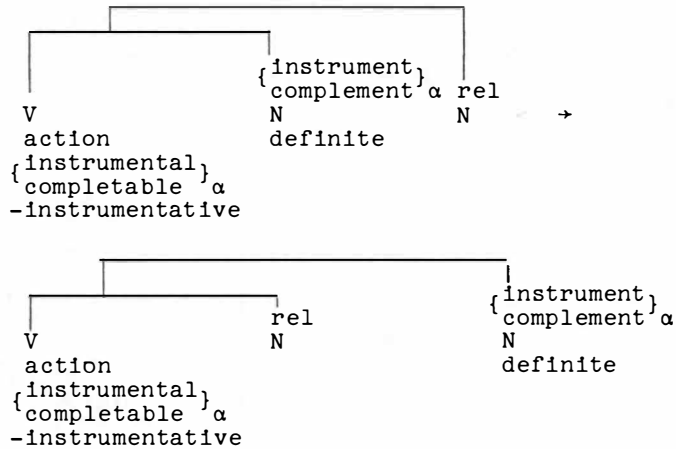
V
action
$\left\{\begin{matrix}\text{instrumental}\\ \text{completable}\end{matrix}\right\}_{\alpha}$
-instrumentative

$\left\{\begin{matrix}\text{instrument}\\ \text{complement}\end{matrix}\right\}_{\alpha}$
N
definite

rel
N

→

V
action
$\left\{\begin{matrix}\text{instrumental}\\ \text{completable}\end{matrix}\right\}_{\alpha}$
-instrumentative

rel
N

$\left\{\begin{matrix}\text{instrument}\\ \text{complement}\end{matrix}\right\}_{\alpha}$
N
definite